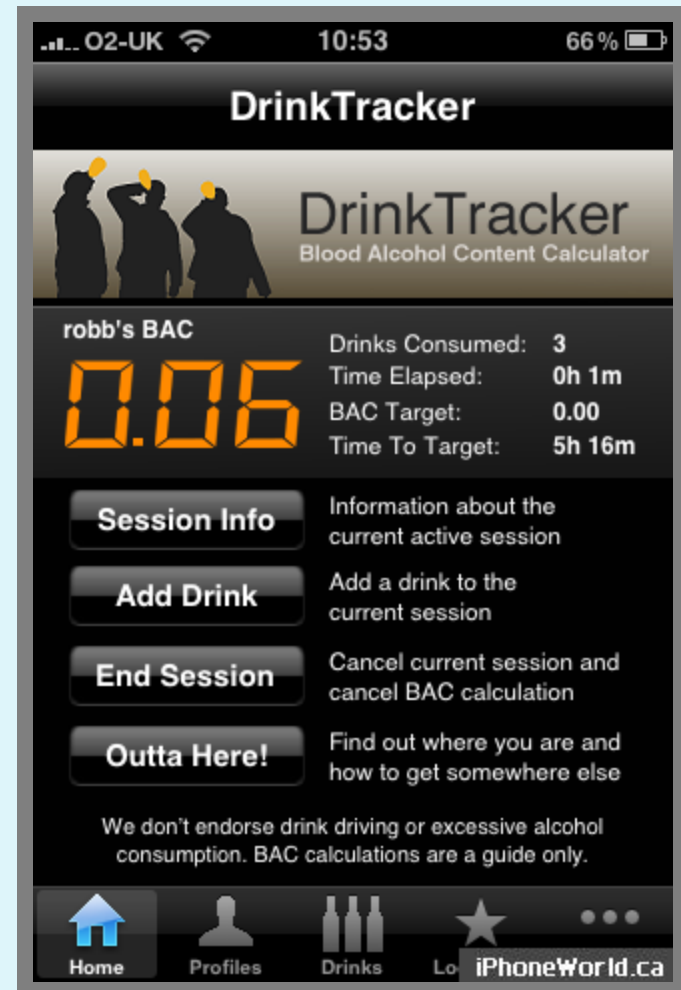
O2-UK 10:53 66 %

DrinkTracker

DrinkTracker
Blood Alcohol Content Calculator

robb's BAC
0.06

| | |
|---|---|
| Drinks Consumed: | 3 |
| Time Elapsed: | 0h 1m |
| BAC Target: | 0.00 |
| Time To Target: | 5h 16m |

Session Info
Information about the current active session

Add Drink
Add a drink to the current session

End Session
Cancel current session and cancel BAC calculation

Outta Here!
Find out where you are and how to get somewhere else

We don't endorse drink driving or excessive alcohol consumption. BAC calculations are a guide only.

Home Profiles Drinks Lo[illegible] •••

iPhoneWorld.ca